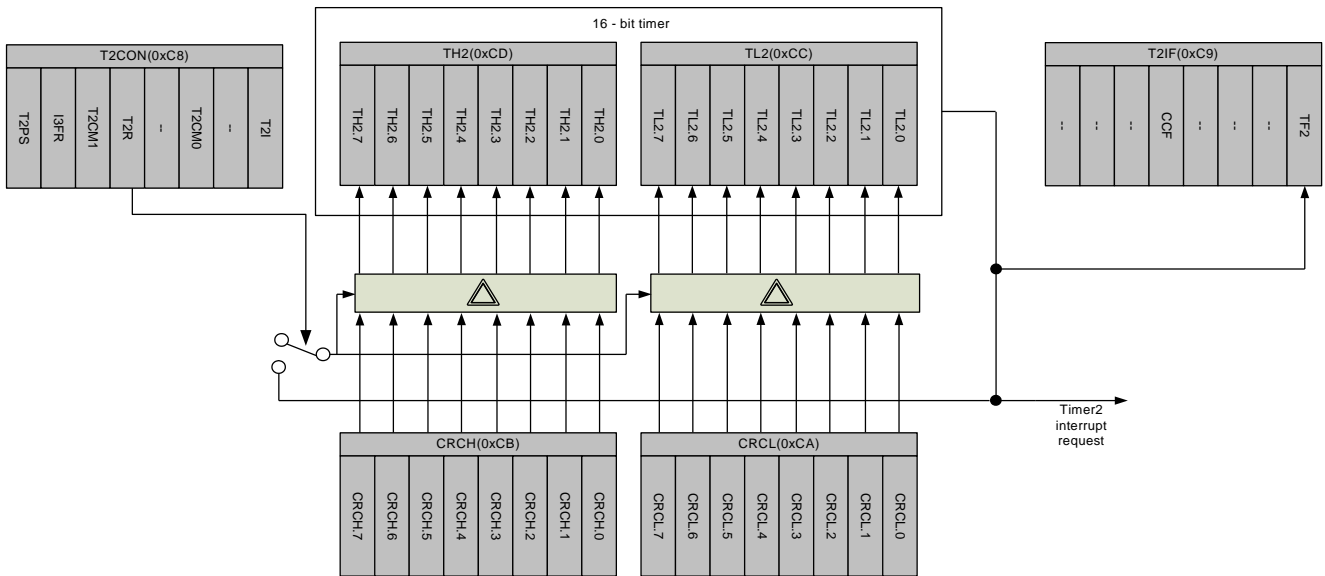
16 - bit timer

T2CON(0xC8)

T2PS
I3FR
T2CM1
T2R
--
T2CM0
--
T2I

TH2(0xCD)

TH2.7
TH2.6
TH2.5
TH2.4
TH2.3
TH2.2
TH2.1
TH2.0

TL2(0xCC)

TL2.7
TL2.6
TL2.5
TL2.4
TL2.3
TL2.2
TL2.1
TL2.0

T2IF(0xC9)

--
--
--
CCF
--
--
--
TF2

Timer2 interrupt request

CRCH(0xCB)

CRCH.7
CRCH.6
CRCH.5
CRCH.4
CRCH.3
CRCH.2
CRCH.1
CRCH.0

CRCL(0xCA)

CRCL.7
CRCL.6
CRCL.5
CRCL.4
CRCL.3
CRCL.2
CRCL.1
CRCL.0